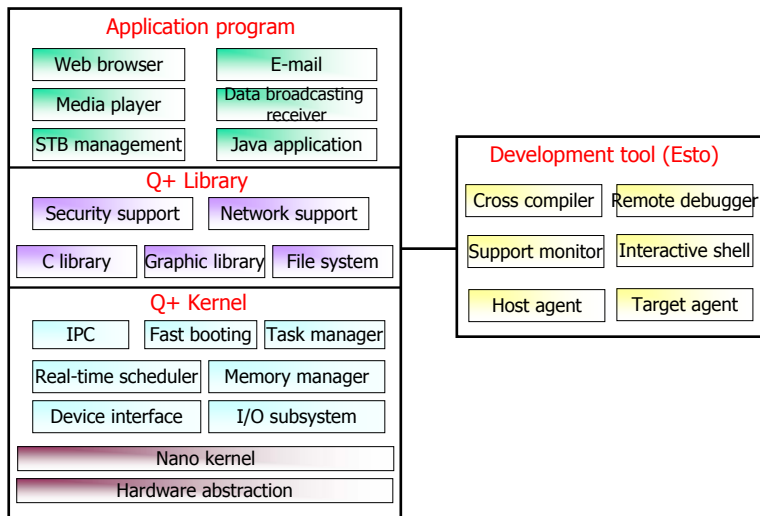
Application program

Web browser
E-mail
Media player
Data broadcasting receiver
STB management
Java application

Q+ Library

Security support
Network support
C library
Graphic library
File system

Q+ Kernel

IPC
Fast booting
Task manager
Real-time scheduler
Memory manager
Device interface
I/O subsystem
Nano kernel
Hardware abstraction

Development tool (Esto)

Cross compiler
Remote debugger
Support monitor
Interactive shell
Host agent
Target agent